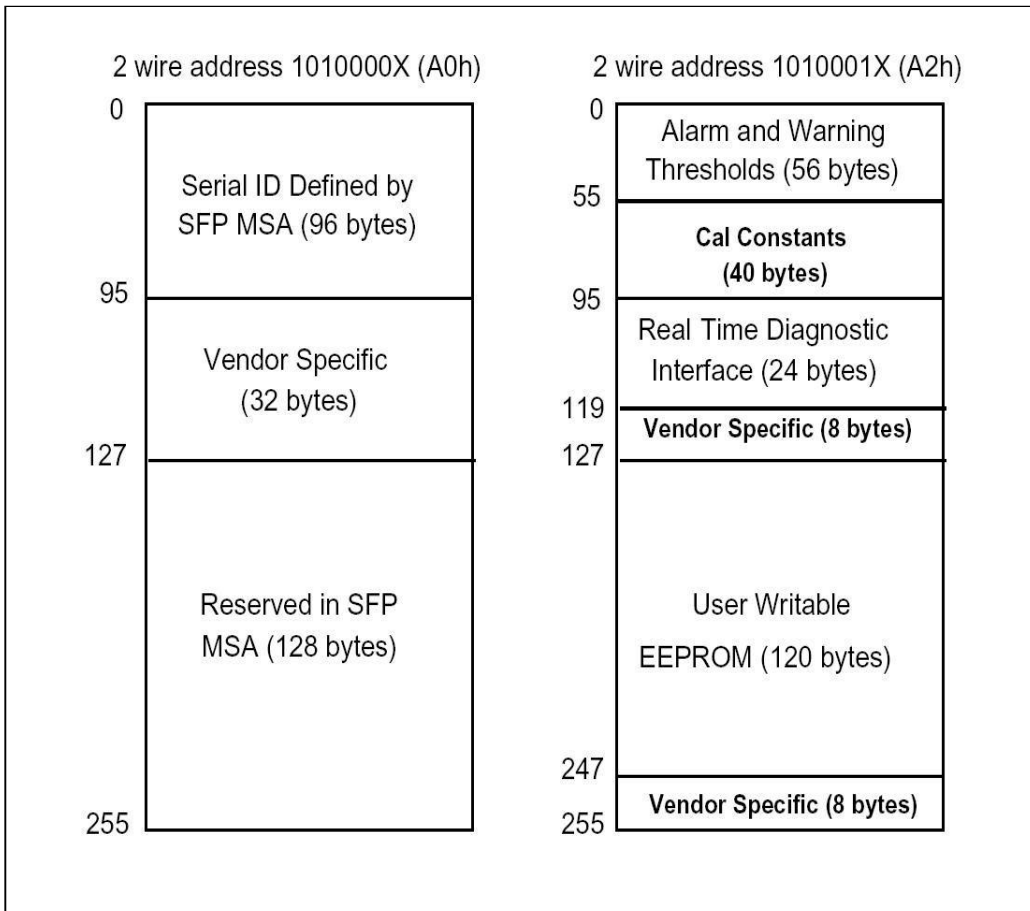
2 wire address 1010000X (A0h)

0

Serial ID Defined by SFP MSA (96 bytes)

95

Vendor Specific (32 bytes)

127

Reserved in SFP MSA (128 bytes)

255

2 wire address 1010001X (A2h)

0

Alarm and Warning Thresholds (56 bytes)

55

Cal Constants (40 bytes)

95

Real Time Diagnostic Interface (24 bytes)

119

Vendor Specific (8 bytes)

127

User Writable EEPROM (120 bytes)

247

Vendor Specific (8 bytes)

255